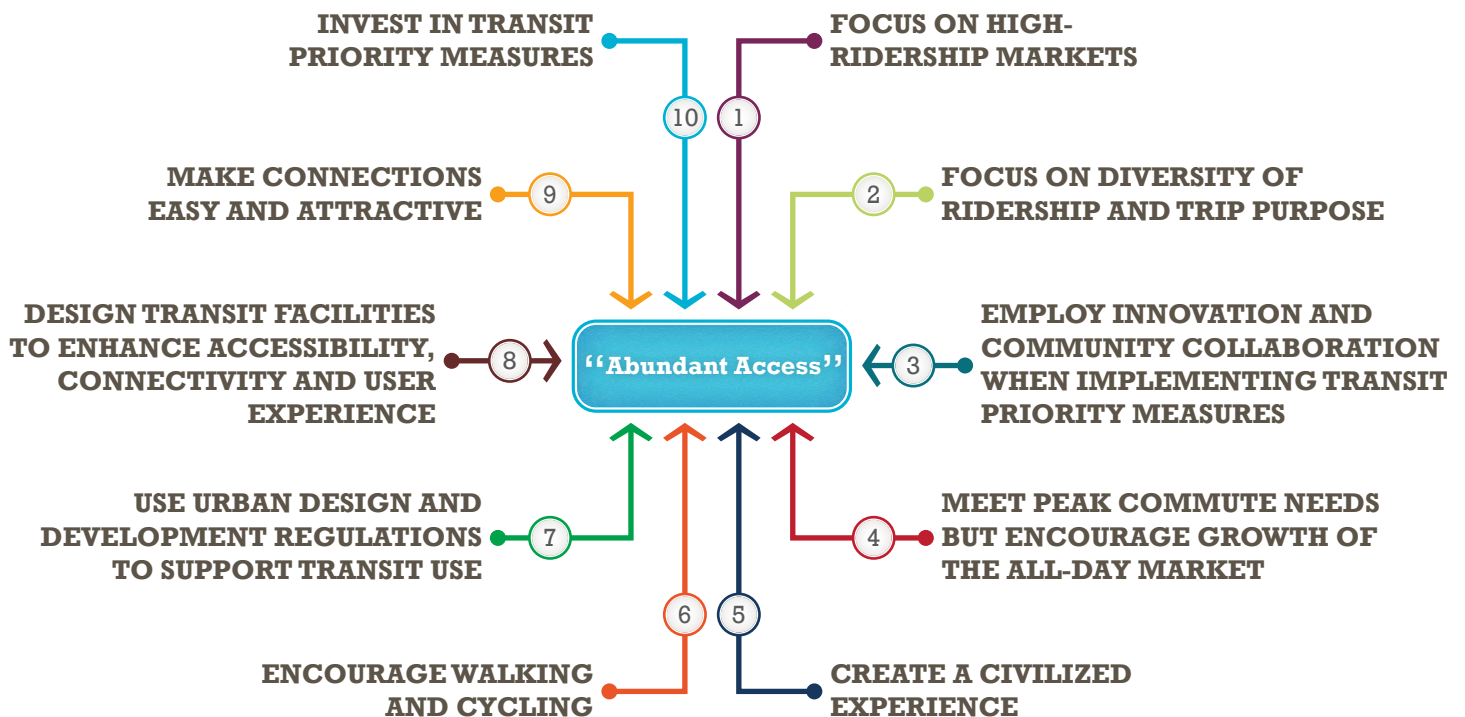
INVEST IN TRANSIT PRIORITY MEASURES

10

1

FOCUS ON HIGH-RIDERSHIP MARKETS

MAKE CONNECTIONS EASY AND ATTRACTIVE

9

2

FOCUS ON DIVERSITY OF RIDERSHIP AND TRIP PURPOSE

DESIGN TRANSIT FACILITIES TO ENHANCE ACCESSIBILITY, CONNECTIVITY AND USER EXPERIENCE

8

"Abundant Access"

3

EMPLOY INNOVATION AND COMMUNITY COLLABORATION WHEN IMPLEMENTING TRANSIT PRIORITY MEASURES

USE URBAN DESIGN AND DEVELOPMENT REGULATIONS TO SUPPORT TRANSIT USE

7

4

MEET PEAK COMMUTE NEEDS BUT ENCOURAGE GROWTH OF THE ALL-DAY MARKET

6

5

ENCOURAGE WALKING AND CYCLING

CREATE A CIVILIZED EXPERIENCE